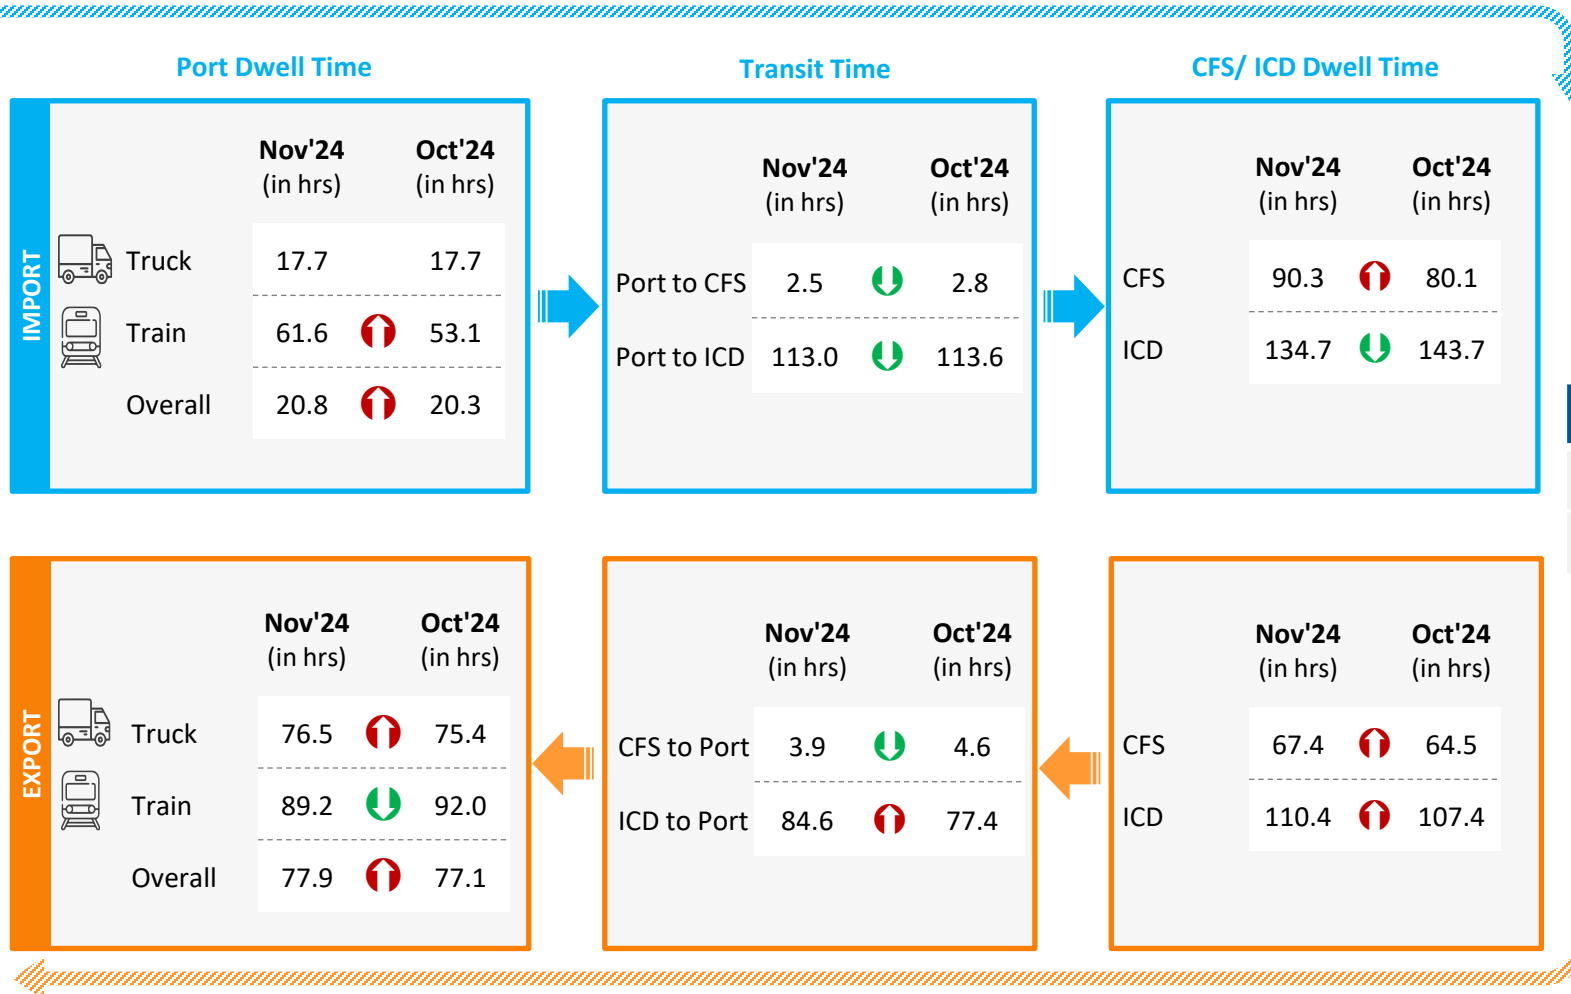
Port Dwell Time

Transit Time

CFS/ ICD Dwell Time

IMPORT

| | Nov'24 (in hrs) | Oct'24 (in hrs) |
|---|---|---|
| Truck | 17.7 | 17.7 |
| Train | 61.6 | 53.1 |
| Overall | 20.8 | 20.3 |

| | Nov'24 (in hrs) | Oct'24 (in hrs) |
|---|---|---|
| Port to CFS | 2.5 | 2.8 |
| Port to ICD | 113.0 | 113.6 |

| | Nov'24 (in hrs) | Oct'24 (in hrs) |
|---|---|---|
| CFS | 90.3 | 80.1 |
| ICD | 134.7 | 143.7 |

EXPORT

| | Nov'24 (in hrs) | Oct'24 (in hrs) |
|---|---|---|
| Truck | 76.5 | 75.4 |
| Train | 89.2 | 92.0 |
| Overall | 77.9 | 77.1 |

| | Nov'24 (in hrs) | Oct'24 (in hrs) |
|---|---|---|
| CFS to Port | 3.9 | 4.6 |
| ICD to Port | 84.6 | 77.4 |

| | Nov'24 (in hrs) | Oct'24 (in hrs) |
|---|---|---|
| CFS | 67.4 | 64.5 |
| ICD | 110.4 | 107.4 |